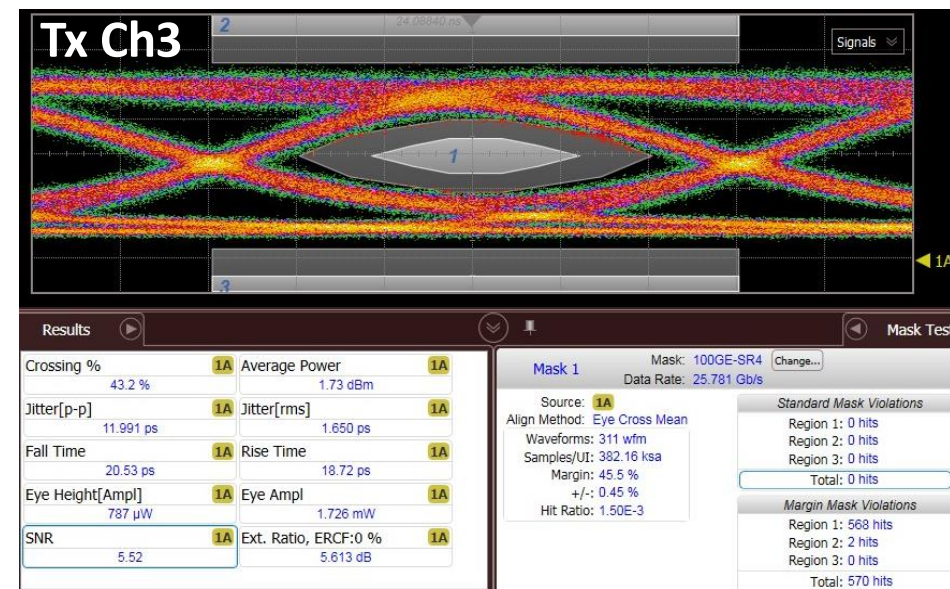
Tx Ch3

2

24.08840 ns

Signals

1

1A

3

Results

Mask Tes

| Crossing % | 1A | Average Power | 1A |
|---|---|---|---|
| 43.2 % | | 1.73 dBm | |
| Jitter[p-p] | 1A | Jitter[rms] | 1A |
| 11.991 ps | | 1.650 ps | |
| Fall Time | 1A | Rise Time | 1A |
| 20.53 ps | | 18.72 ps | |
| Eye Height[Ampl] | 1A | Eye Ampl | 1A |
| 787 µW | | 1.726 mW | |
| SNR | 1A | Ext. Ratio, ERCF:0 % | 1A |
| 5.52 | | 5.613 dB | |

Mask 1

Mask: 100GE-SR4 Change...

Data Rate: 25.781 Gb/s

Source: 1A
Align Method: Eye Cross Mean
Waveforms: 311 wfm
Samples/UI: 382.16 ksa
Margin: 45.5 %
+/-: 0.45 %
Hit Ratio: 1.50E-3

Standard Mask Violations
Region 1: 0 hits
Region 2: 0 hits
Region 3: 0 hits
Total: 0 hits

Margin Mask Violations
Region 1: 568 hits
Region 2: 2 hits
Region 3: 0 hits
Total: 570 hits